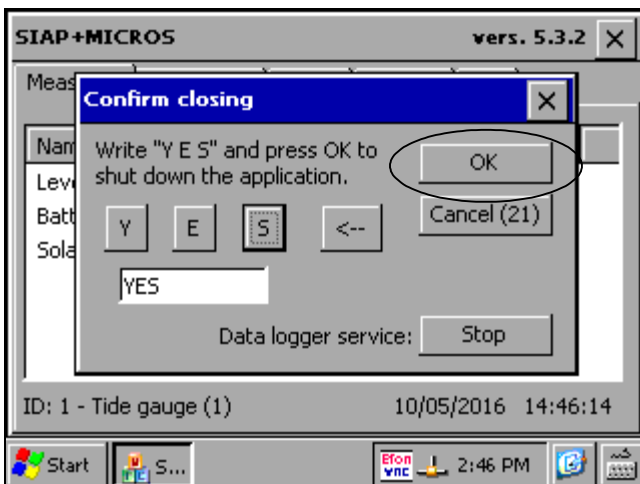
SIAP+MICROS vers. 5.3.2 X

Meas

Nam

Leve

Batt

Sola

Confirm closing X

Write "Y E S" and press OK to shut down the application.

OK

Cancel (21)

Y E S <--

YES

Data logger service: Stop

ID: 1 - Tide gauge (1) 10/05/2016 14:46:14

Start S...

Efon VNC 2:46 PM